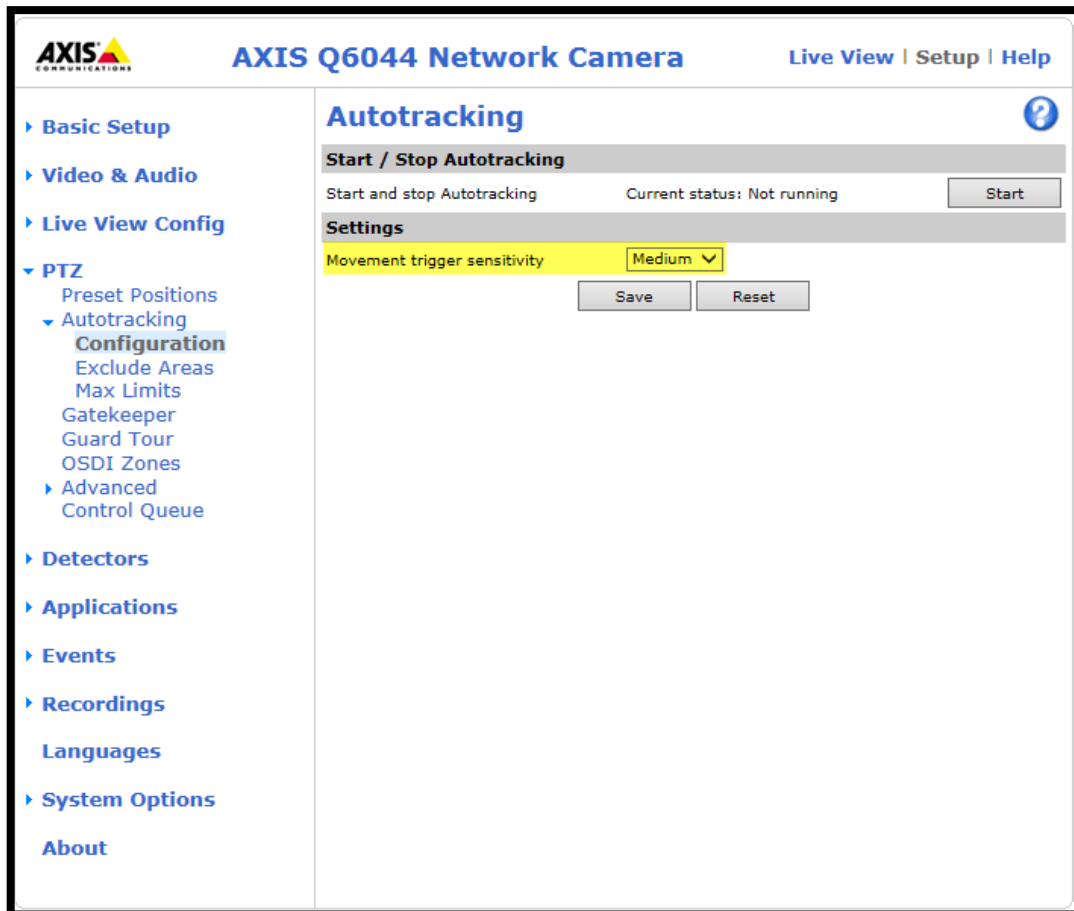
AXIS COMMUNICATIONS

AXIS Q6044 Network Camera

Live View | Setup | Help

Basic Setup

Video & Audio

Live View Config

PTZ
Preset Positions
Autotracking
Configuration
Exclude Areas
Max Limits
Gatekeeper
Guard Tour
OSDI Zones
Advanced
Control Queue

Detectors

Applications

Events

Recordings

Languages

System Options

About

Autotracking

?

Start / Stop Autotracking

Start and stop Autotracking

Current status: Not running

Start

Settings

Movement trigger sensitivity

Medium

Save

Reset